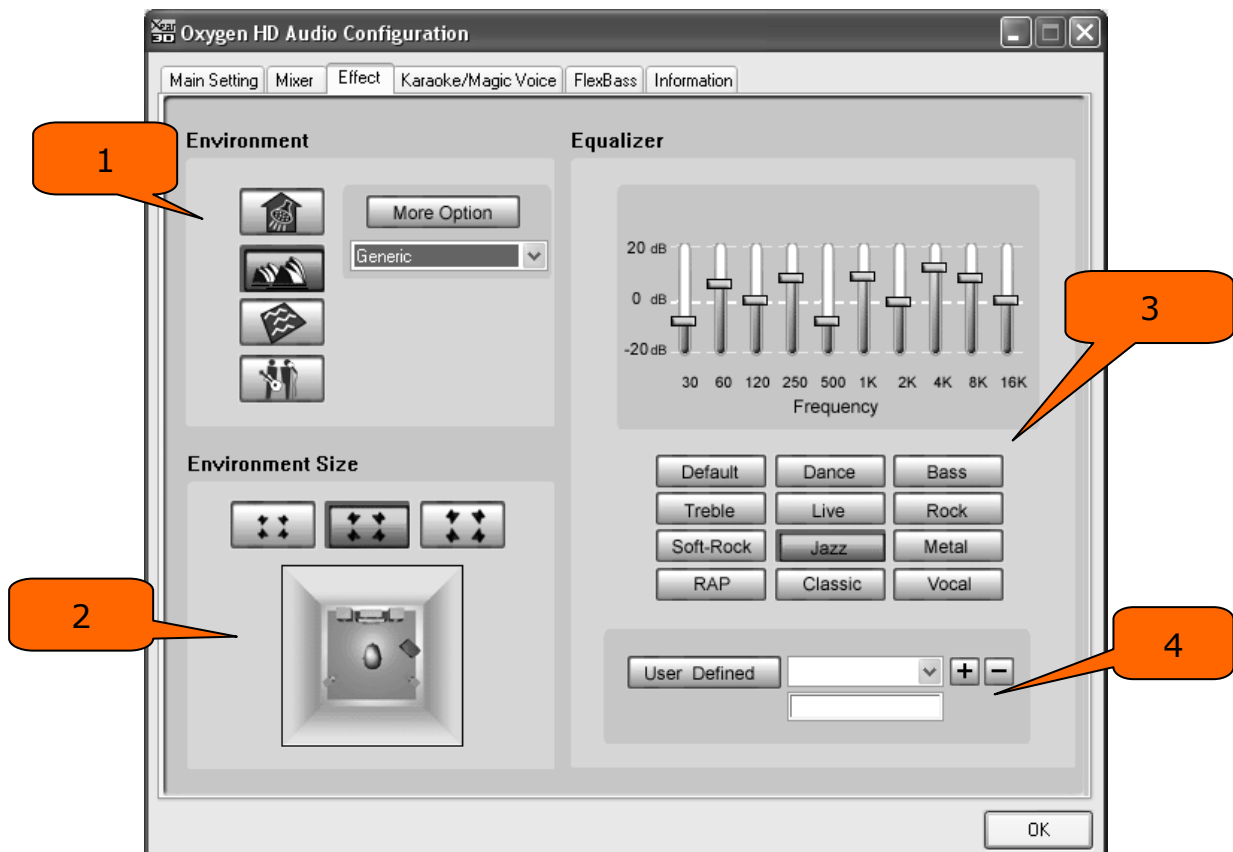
Oxygen HD Audio Configuration

Main Setting | Mixer | Effect | Karaoke/Magic Voice | FlexBass | Information

1

Environment

More Option

Generic

Equalizer

20 dB
0 dB
-20 dB

30 60 120 250 500 1K 2K 4K 8K 16K
Frequency

3

Environment Size

Default | Dance | Bass
Treble | Live | Rock
Soft-Rock | Jazz | Metal
RAP | Classic | Vocal

2

4

User Defined + −

OK